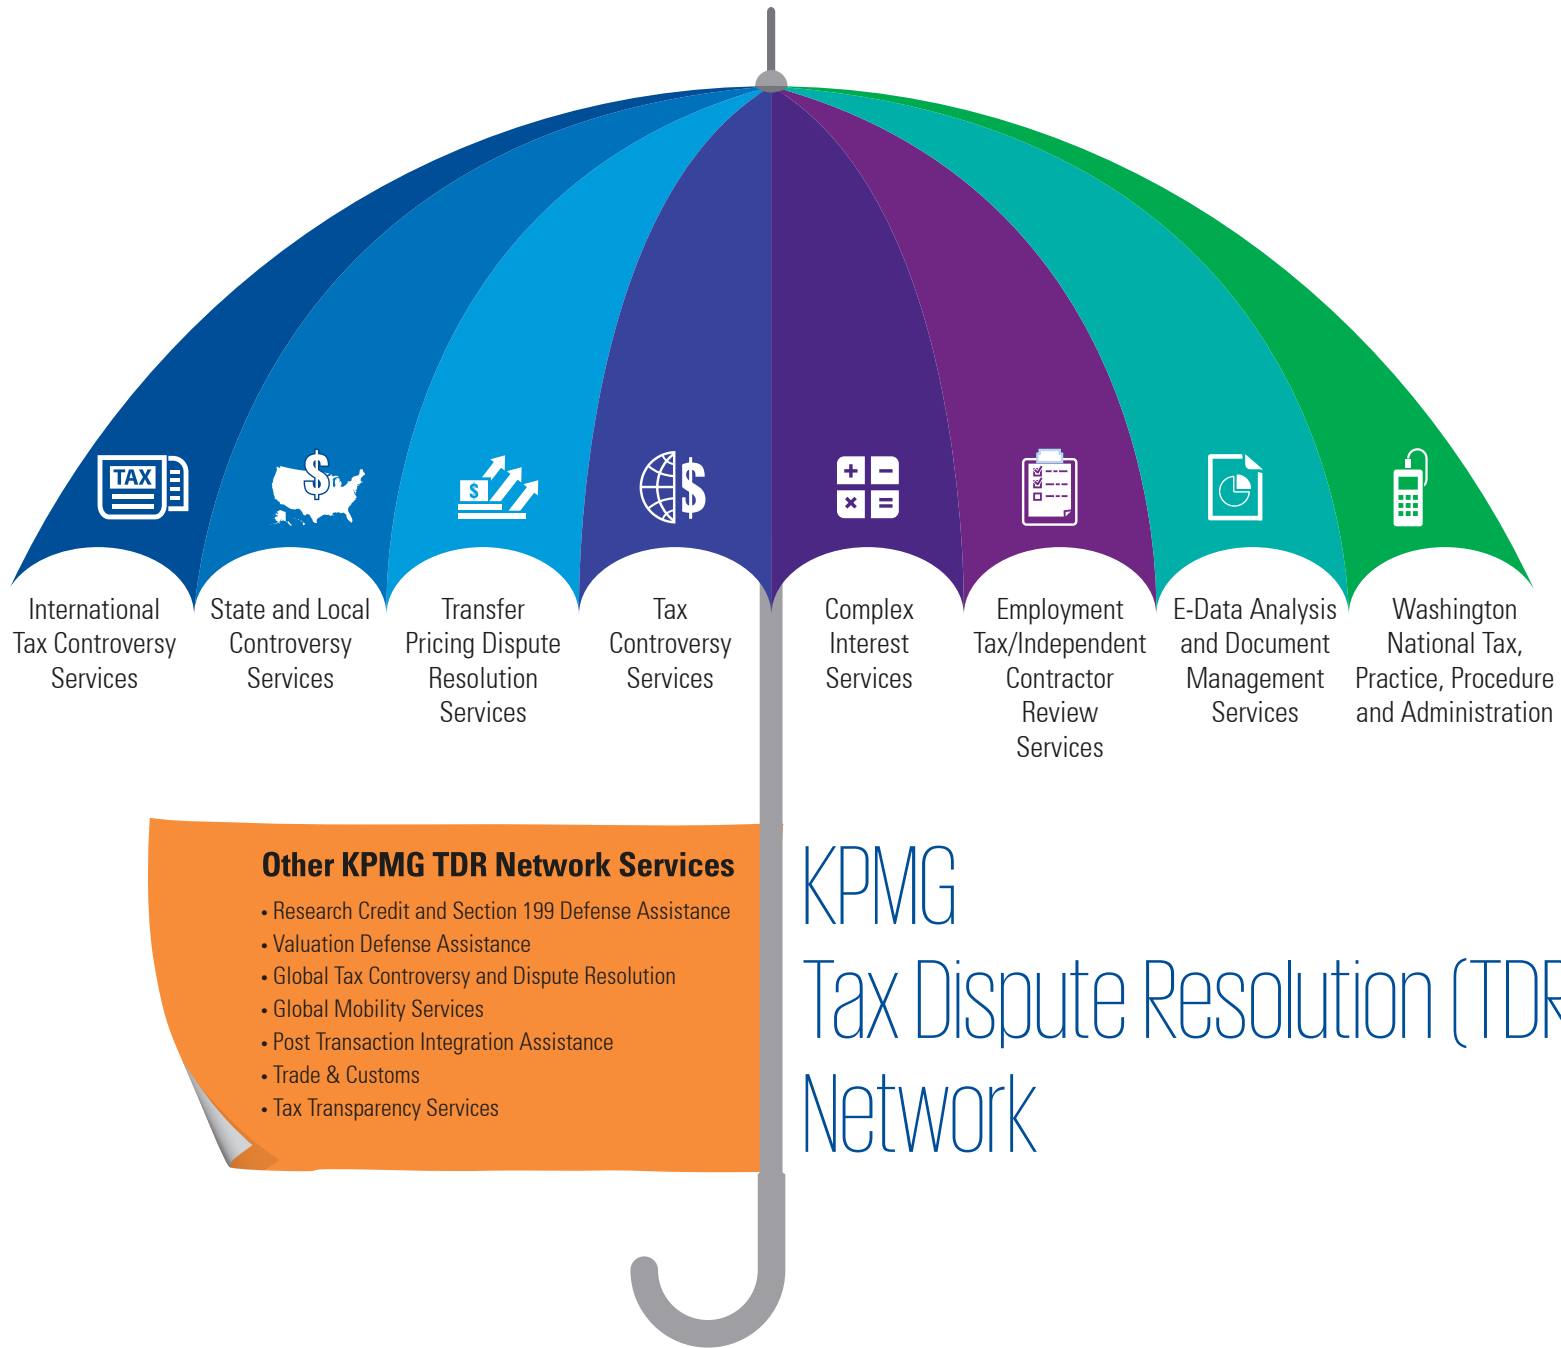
TAX

International Tax Controversy Services

State and Local Controversy Services

Transfer Pricing Dispute Resolution Services

Tax Controversy Services

Complex Interest Services

Employment Tax/Independent Contractor Review Services

E-Data Analysis and Document Management Services

Washington National Tax, Practice, Procedure and Administration

Other KPMG TDR Network Services

• Research Credit and Section 199 Defense Assistance
• Valuation Defense Assistance
• Global Tax Controversy and Dispute Resolution
• Global Mobility Services
• Post Transaction Integration Assistance
• Trade & Customs
• Tax Transparency Services

KPMG
Tax Dispute Resolution (TD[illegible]
Network